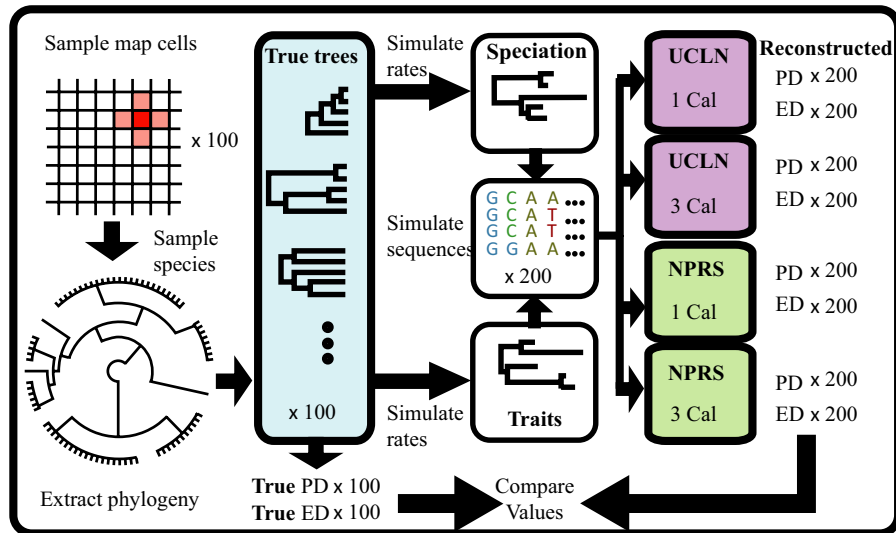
Sample map cells

x 100

Sample species

Extract phylogeny

True trees

x 100

True PD x 100
True ED x 100

Simulate rates

Speciation

Simulate sequences

G C A A
G C A T
G C A T
G G A A

x 200

Simulate rates

Traits

Compare Values

UCLN
1 Cal

UCLN
3 Cal

NPRS
1 Cal

NPRS
3 Cal

Reconstructed
PD x 200
ED x 200

PD x 200
ED x 200

PD x 200
ED x 200

PD x 200
ED x 200